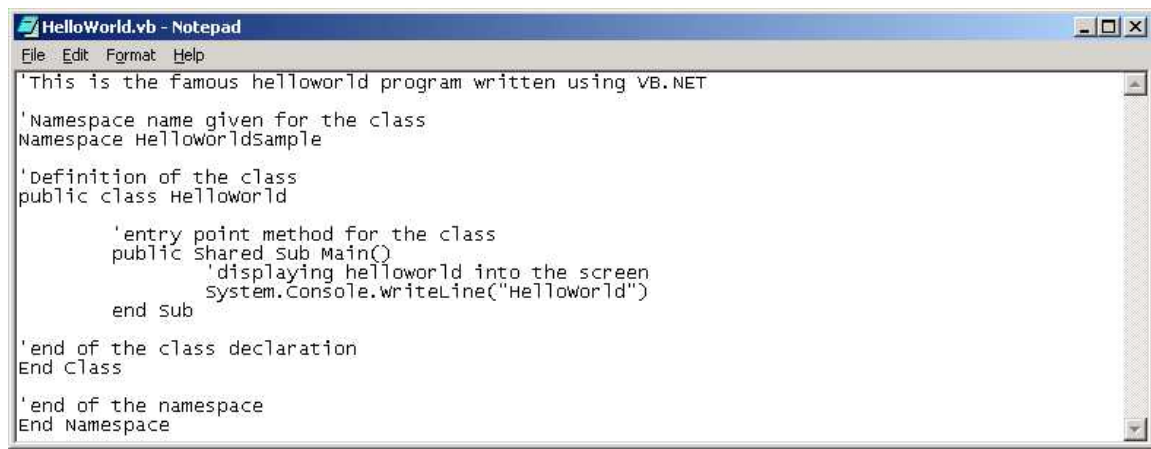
HelloWorld.vb - Notepad

File Edit Format Help

'This is the famous helloworld program written using VB.NET

'Namespace name given for the class
Namespace HelloWorldSample

'Definition of the class
public class HelloWorld

'entry point method for the class
public Shared Sub Main()
'displaying helloworld into the screen
System.Console.WriteLine("HelloWorld")
end Sub

'end of the class declaration
End Class

'end of the namespace
End Namespace